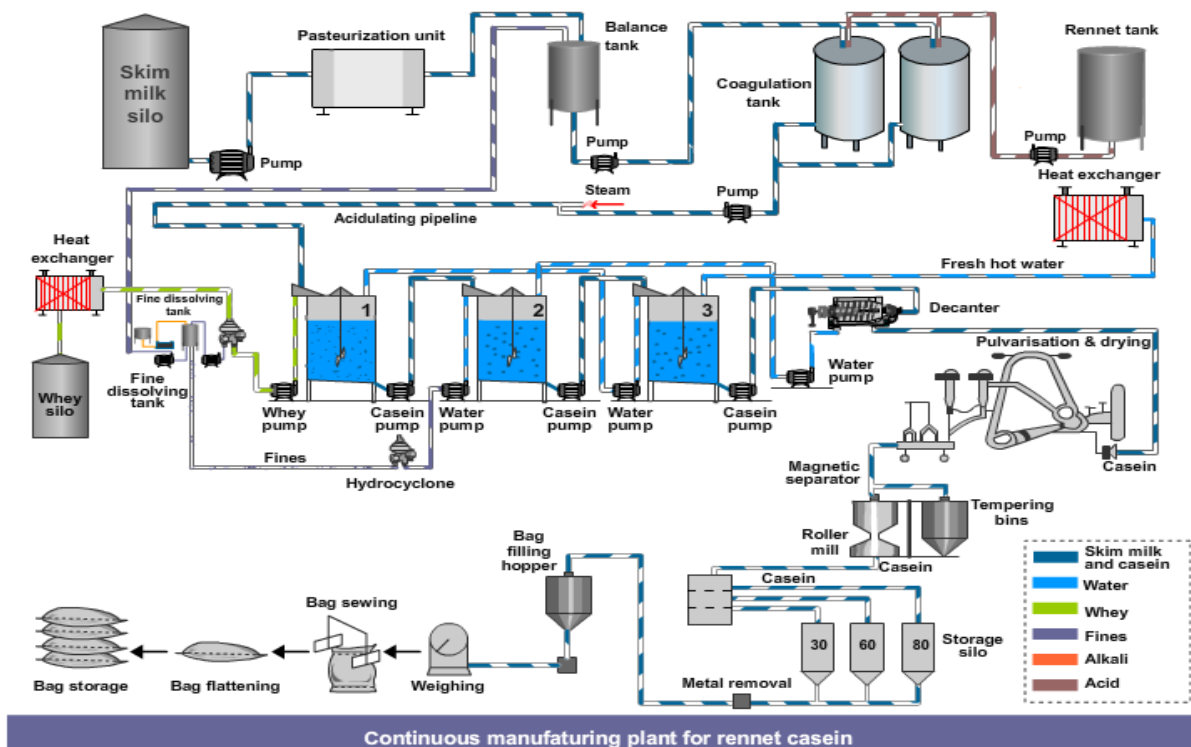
Skim milk silo

Pasteurization unit

Pump

Balance tank

Pump

Coagulation tank

Rennet tank

Pump

Heat exchanger

Steam

Pump

Acidulating pipeline

Heat exchanger

Fine dissolving tank

Fine dissolving tank

Fresh hot water

1

2

3

Decanter

Water pump

Pulvarisation & drying

Whey silo

Whey pump

Casein pump

Water pump

Casein pump

Water pump

Casein pump

Fines

Hydrocyclone

Casein

Magnetic separator

Tempering bins

Roller mill

Casein

Bag filling hopper

Casein

Bag sewing

Bag storage

Bag flattening

Weighing

30

60

80

Storage silo

Metal removal

Skim milk and casein

Water

Whey

Fines

Alkali

Acid

Continuous manufaturing plant for rennet casein